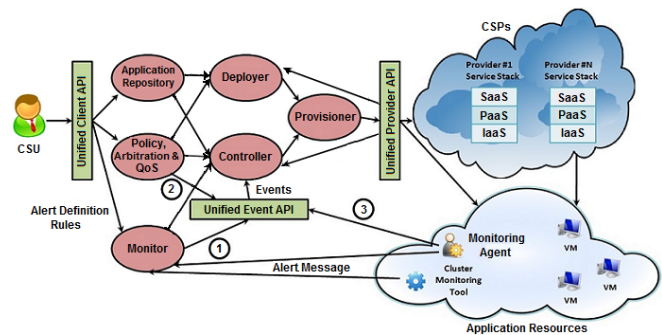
CSU

Unified Client API

Application Repository

Policy, Arbitration & QoS

Monitor

Deployer

Controller

Provisioner

Unified Provider API

CSPs

Provider #1 Service Stack

SaaS

PaaS

IaaS

Provider #N Service Stack

SaaS

PaaS

IaaS

Alert Definition Rules

2

Events

Unified Event API

3

1

Alert Message

Monitoring Agent

Cluster Monitoring Tool

VM

VM

VM

VM

Application Resources